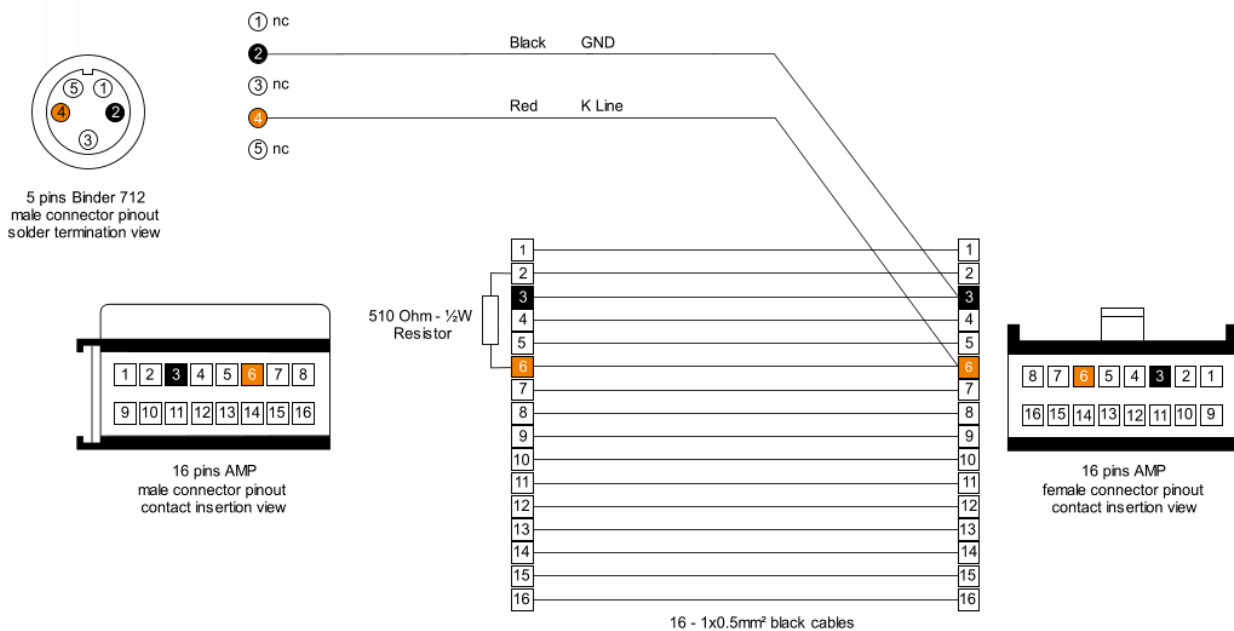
5 1
4 2
3

5 pins Binder 712
male connector pinout
solder termination view

1 nc
2
3 nc
4
5 nc

Black GND
Red K Line

510 Ohm - ½W
Resistor

| 1 | 2 | 3 | 4 | 5 | 6 | 7 | 8 |
|---|---|---|---|---|---|---|---|
| 9 | 10 | 11 | 12 | 13 | 14 | 15 | 16 |

16 pins AMP
male connector pinout
contact insertion view

1 1
2 2
3 3
4 4
5 5
6 6
7 7
8 8
9 9
10 10
11 11
12 12
13 13
14 14
15 15
16 16

16 - 1x0.5mm² black cables

| 8 | 7 | 6 | 5 | 4 | 3 | 2 | 1 |
|---|---|---|---|---|---|---|---|
| 16 | 15 | 14 | 13 | 12 | 11 | 10 | 9 |

16 pins AMP
female connector pinout
contact insertion view